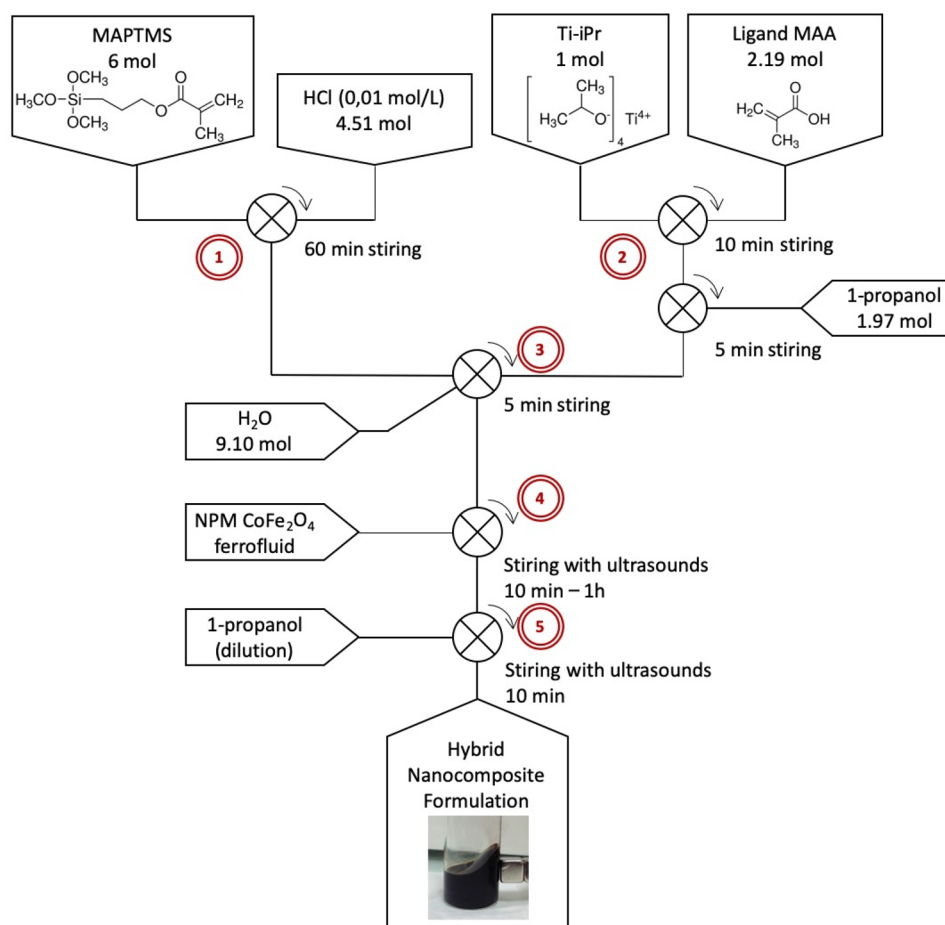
MAPTMS
6 mol
$OCH_3$
$H_3CO$–Si
$OCH_3$
O
O
$CH_2$
$CH_3$

HCl (0,01 mol/L)
4.51 mol

Ti-iPr
1 mol
$CH_3$
$H_3C$
$O^-$
4
$Ti^{4+}$

Ligand MAA
2.19 mol
$H_2C$
O
OH
$CH_3$

1

60 min stiring

2

10 min stiring

1-propanol
1.97 mol

5 min stiring

3

5 min stiring

$H_2O$
9.10 mol

4

NPM $CoFe_2O_4$
ferrofluid

Stiring with ultrasounds
10 min – 1h

5

1-propanol
(dilution)

Stiring with ultrasounds
10 min

Hybrid
Nanocomposite
Formulation